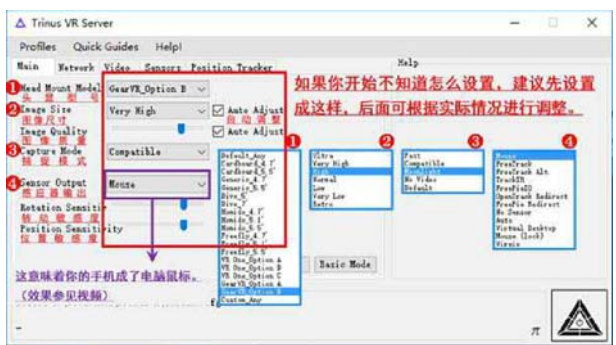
Trinus VR Server

Profiles Quick Guides Help!

Main Network Video Sensors Position Tracker

Help

Head Mount Model 头 盔 型 号
GearVR_Option B

Image Size 图像尺寸
Very High
Auto Adjust 自 动 调 整

Image Quality 图 像 质 量
Auto Adjust

Capture Mode 捕 捉 模 式
Compatible

Sensor Output 感 应 器 输 出
Mouse

Rotation Sensitivity 转 动 敏 感 度

Position Sensitivity 位 置 敏 感 度

如果你开始不知道怎么设置，建议先设置成这样，后面可根据实际情况进行调整。

Default_Any
Cardboard_4.7'
Cardboard_5.5'
Generic_4.7'
Generic_5.5'
Dive_5'
Dive_7'
Homido_4.7'
Homido_5'
Homido_5.5'
Freefly_4.7'
Freefly_5'
Freefly_5.5'
VR_One_Option A
VR_One_Option B
VR_One_Option C
GearVR_Option A
GearVR_Option B
Custom_Any

Ultra
Very High
High
Normal
Low
Very Low
Retro

Fast
Compatible
Headlight
No Video
Default

Mouse
FreeTrack
FreeTrack Alt
TrackIR
FreePIE
OpenTrack Redirect
FreeTrack Redirect
No Sensor
Auto
Virtual Desktop
Mouse (lock)
Vireio

Basic Mode

这意味着你的手机成了电脑鼠标。
（效果参见视频）

π